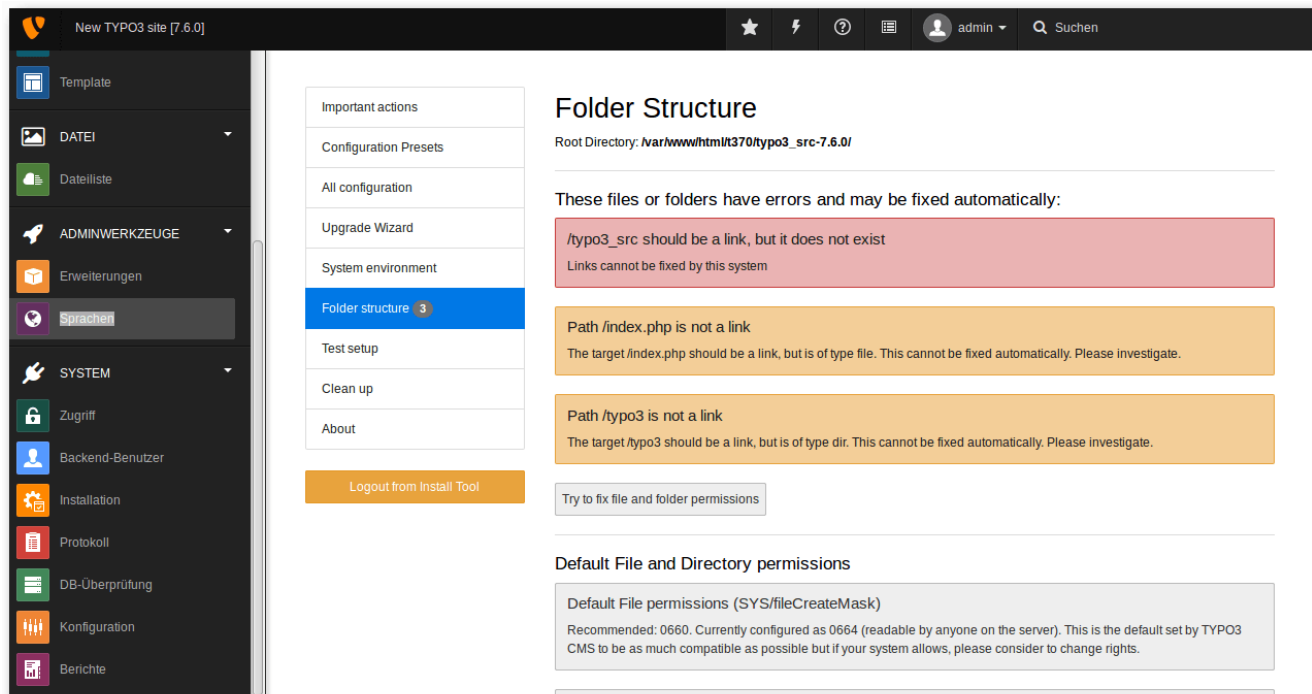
New TYPO3 site [7.6.0]

admin

Suchen

Template

DATEI

Dateiliste

ADMINWERKZEUGE

Erweiterungen

Sprachen

SYSTEM

Zugriff

Backend-Benutzer

Installation

Protokoll

DB-Überprüfung

Konfiguration

Berichte

Important actions

Configuration Presets

All configuration

Upgrade Wizard

System environment

Folder structure 3

Test setup

Clean up

About

Logout from Install Tool

Folder Structure

Root Directory: /var/www/html/t370/typo3_src-7.6.0/

These files or folders have errors and may be fixed automatically:

/typo3_src should be a link, but it does not exist

Links cannot be fixed by this system

Path /index.php is not a link

The target /index.php should be a link, but is of type file. This cannot be fixed automatically. Please investigate.

Path /typo3 is not a link

The target /typo3 should be a link, but is of type dir. This cannot be fixed automatically. Please investigate.

Try to fix file and folder permissions

Default File and Directory permissions

Default File permissions (SYS/fileCreateMask)

Recommended: 0660. Currently configured as 0664 (readable by anyone on the server). This is the default set by TYPO3 CMS to be as much compatible as possible but if your system allows, please consider to change rights.